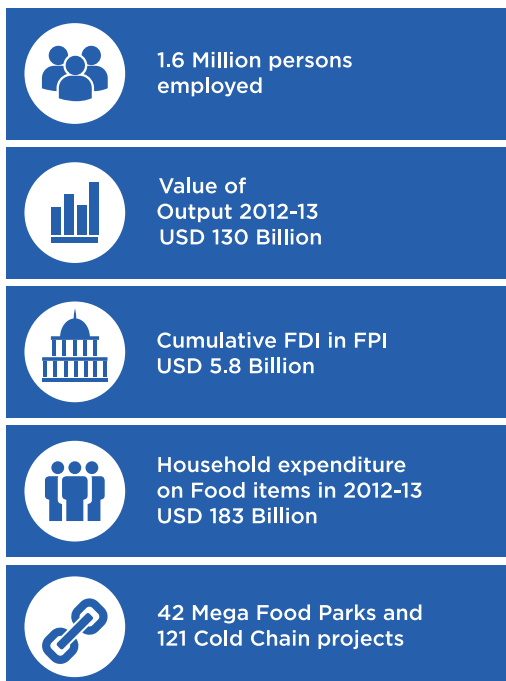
1.6 Million persons employed

Value of Output 2012-13 USD 130 Billion

Cumulative FDI in FPI USD 5.8 Billion

Household expenditure on Food items in 2012-13 USD 183 Billion

42 Mega Food Parks and 121 Cold Chain projects